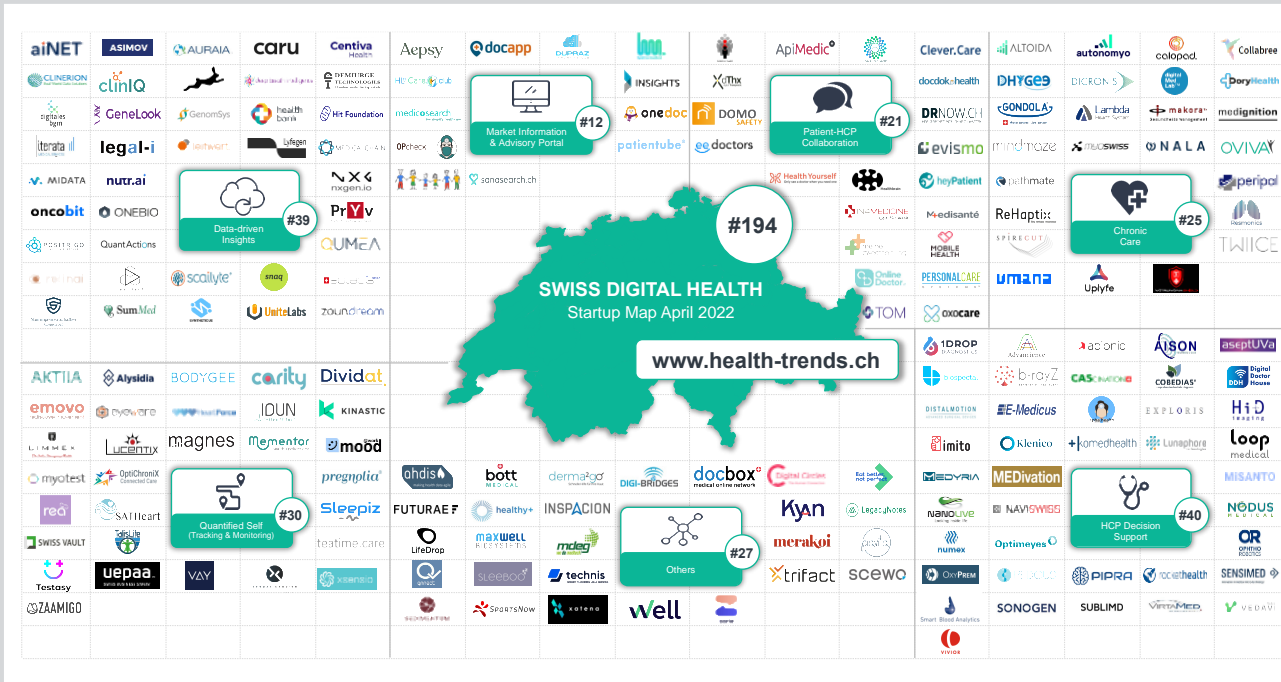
aiNET ASIMOV AURAIA caru Centiva Health
CLINERION clinIQ DEMIURGE TECHNOLOGIES
GeneLook GenomSys health bank Hit Foundation
iterata legal-i Lyfegen
MIDATA nutr.ai NXG nxgen.io
oncobit ONEBIO PrYv
QuantActions QUMEA
scailyte snaq
SumMed UniteLabs zoundream

Data-driven Insights #39

Aepsy docapp DUPRAZ INSIGHTS
medicosearch onedoc
patientube sanasearch.ch

Market Information & Advisory Portal #12

ApiMedic Thx DOMO SAFETY eedoctors
Health Yourself

Patient-HCP Collaboration #21

Clever.Care docdok.health DRNOW.CH evismo heyPatient
Medisanté MOBILE HEALTH Online Doctor PERSONALCARE TOM oxocare

ALTOIDA autonomyo colopod. Collabree
DHYGEO DICRONIS Lambda Health System makora digital Med Lab DoryHealth
GONDOLA medignition
mindmaze myoSWISS NALA OVIVA
pathmate peripal
ReHaptix
SPIRECUT TWIICE
umana Uplyfe

Chronic Care #25

#194

SWISS DIGITAL HEALTH
Startup Map April 2022

www.health-trends.ch

AKTIIA Alysidia BODYGEE carity Dividat
emovo eyeware IDUN KINASTIC
LIMMEX Lucentix magnes Mementor mood
myotest OptiChroniX Connected Care pregnolia
reā SAFEHeart Sleepiz
SWISS VAULT teatime.care
Testasy uepaa VAY
ZAAMIGO

Quantified Self (Tracking & Monitoring) #30

ahdis bott MEDICAL dermazoo DIGI-BRIDGES docbox
FUTURAE healthy+ INSPACION
LifeDrop maxwell BIOSYSTEMS mdeg Kyan merakoi
technis
SportsNow xolena well trifact scewo

Others #27

1DROP Advanceome abionic AISON aseptUVa
b-rayZ CASCINATION COBEDIAS Digital Doctor House
DISTALMOTION E-Medicus EXPLORIS HiD tagging
imito Klenico komedhealth Lunaphore loop medical
MEDYRIA MEDivation MISANTO
NANOLIVE NAVISWISS NODUS MEDICAL
numex Optimeyes ORTHO ROBOTICS
OxyPrem PIPRA rocket health SENSIMED
Smart Blood Analytics SONOGEN SUBLIMD VirtaMed
VIVIOR

HCP Decision Support #40